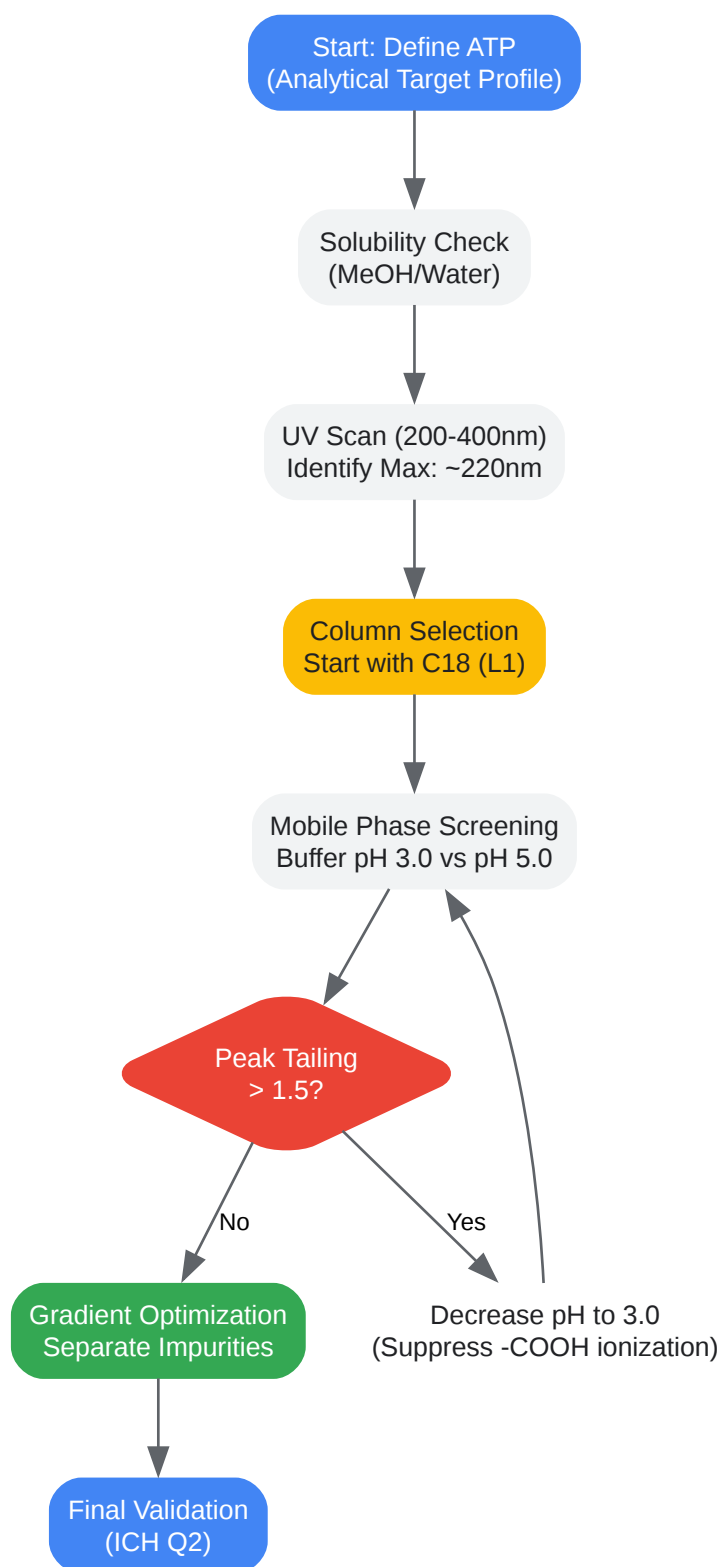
Start: Define ATP
(Analytical Target Profile)

Solubility Check
(MeOH/Water)

UV Scan (200-400nm)
Identify Max: ~220nm

Column Selection
Start with C18 (L1)

Mobile Phase Screening
Buffer pH 3.0 vs pH 5.0

Peak Tailing
> 1.5?

No

Yes

Gradient Optimization
Separate Impurities

Decrease pH to 3.0
(Suppress -COOH ionization)

Final Validation
(ICH Q2)